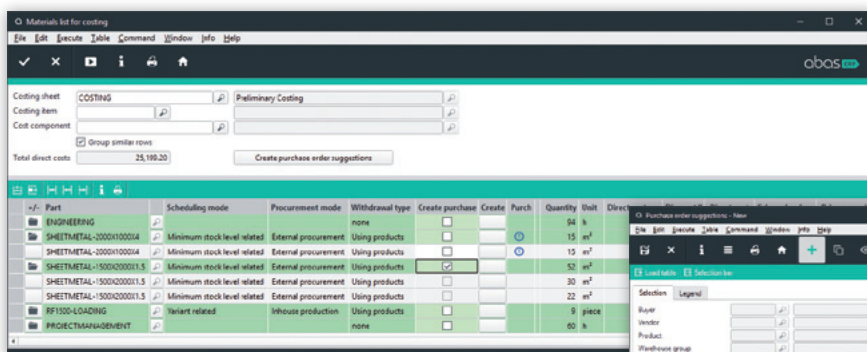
Materials list for costing

File Edit Execute Table Command Window Info Help

abas ERP

Costing sheet COSTING Preliminary Costing
Costing item
Cost component
Group similar rows
Total direct costs 25,199.20 Create purchase order suggestions

| +/- | Part | | Scheduling mode | Procurement mode | Withdrawal type | Create purchase | Create | Purch | Quantity | Unit | Direct |
|---|---|---|---|---|---|---|---|---|---|---|---|
| | ENGINEERING | | | | none | | | | 94 | h | |
| | SHEETMETAL-2000X1000X4 | | Minimum stock level related | External procurement | Using products | | | | 15 | $m^2$ | |
| | SHEETMETAL-2000X1000X4 | | Minimum stock level related | External procurement | Using products | | | | 15 | $m^2$ | |
| | SHEETMETAL-1500X2000X1.5 | | Minimum stock level related | External procurement | Using products | | | | 52 | $m^2$ | |
| | SHEETMETAL-1500X2000X1.5 | | Minimum stock level related | External procurement | Using products | | | | 30 | $m^2$ | |
| | SHEETMETAL-1500X2000X1.5 | | Minimum stock level related | External procurement | Using products | | | | 22 | $m^2$ | |
| | RF1500-LOADING | | Variant related | Inhouse production | Using products | | | | 9 | piece | |
| | PROJECTMANAGEMENT | | | | none | | | | 60 | h | |

Purchase order suggestions - New

File Edit Execute Table Command Window Info Help

Load table Selection bar

Selection Legend

Buyer
Vendor
Product
Warehouse group